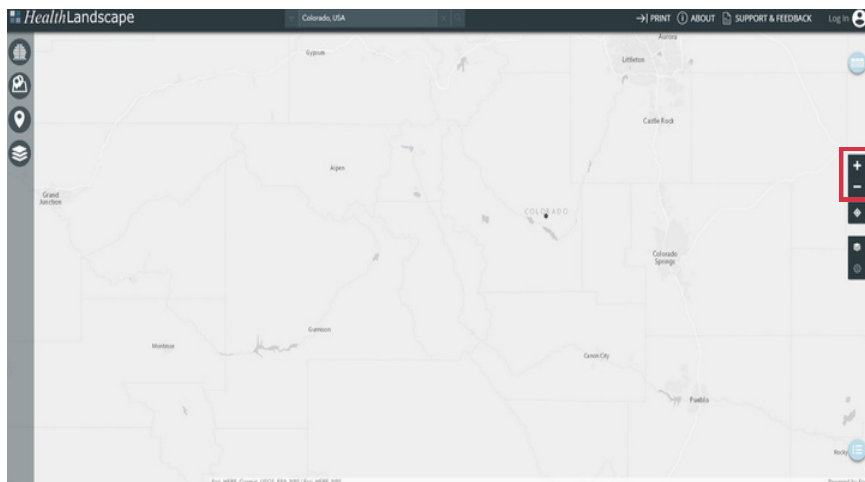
HealthLandscape

Colorado, USA

PRINT ABOUT SUPPORT & FEEDBACK Log In

Aurora

Gypsum

Littleton

Castle Rock

Aspen

Grand Junction

COLORADO

Colorado Springs

Gunnison

Montrose

Cañon City

Pueblo

Rocky

+

−

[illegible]

Powered by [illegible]